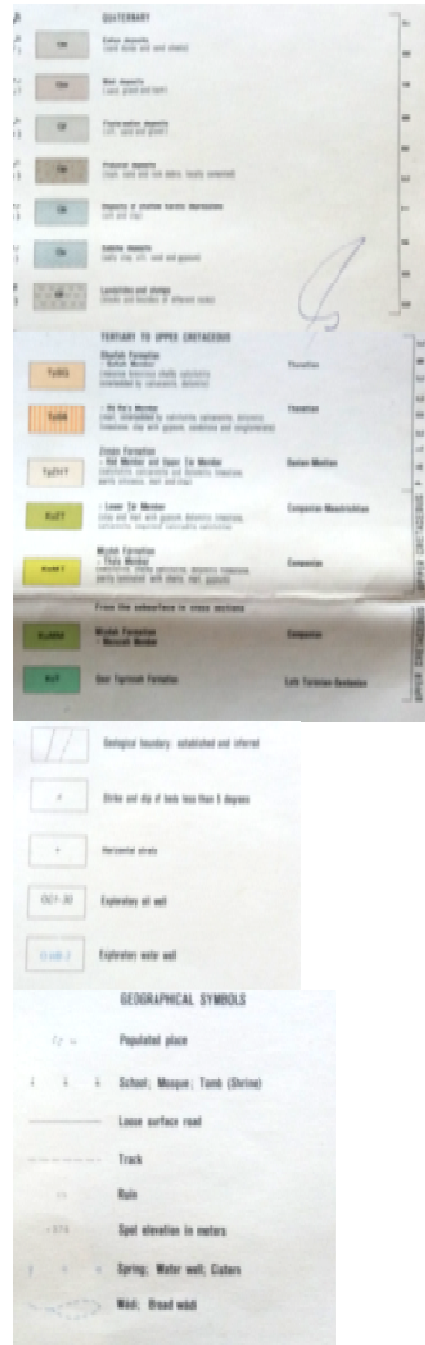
QUATERNARY

Qe

Eolian deposits
(sand dunes and sand sheets)

Qw

Wadi deposits
(sand, gravel and loam)

Qf

Fluvio-eolian deposits
(silt, sand and gravel)

Qd

Proluvial deposits
(clay, sand and rock debris, locally cemented)

Qs

Deposits of shallow karstic depressions
(silt and clay)

Qsb

Sabkha deposits
(salty clay, silt, sand and gypsum)

Landslides and slumps
(blocks and boulders of different rocks)

TERTIARY TO UPPER CRETACEOUS

TuRG

Rhufah Formation
- Rufrah Member
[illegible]

Pliocene

TuSH

- Ad Ra's Member
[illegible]

Pliocene

TpZ1Y7

Zinda Formation
- Shil Member and Upper Zir Member
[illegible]

Danian-Miocene

KUZT

- Lower Zir Member
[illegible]

Campanian-Maastrichtian

KuMT

Mudah Formation
- Thala Member
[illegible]

Campanian

From the subsurface in cross sections

KuMM

Mudah Formation
- Matsudi Member

Campanian

KUT

Upper Tigrinnah Formation

Early Turonian-Santonian

Geological boundary: established and inferred

Strike and dip of beds less than 5 degrees

Horizontal strata

OG1-30

Exploratory oil well

Exploratory water well

GEOGRAPHICAL SYMBOLS

Populated place

School; Mosque; Tomb (Shrine)

Loose surface road

Track

Ruin

Spot elevation in meters

Spring; Water well; Cistern

Wadi; Broad wadi